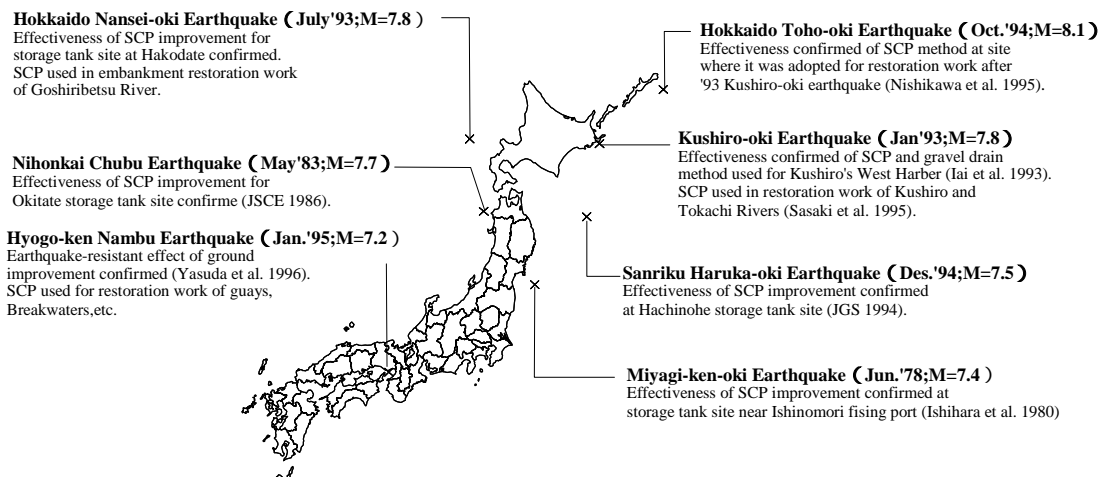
**Hokkaido Nansei-oki Earthquake（July'93;M=7.8）**
Effectiveness of SCP improvement for storage tank site at Hakodate confirmed. SCP used in embankment restoration work of Goshiribetsu River.

**Hokkaido Toho-oki Earthquake（Oct.'94;M=8.1）**
Effectiveness confirmed of SCP method at site where it was adopted for restoration work after '93 Kushiro-oki earthquake (Nishikawa et al. 1995).

**Kushiro-oki Earthquake（Jan'93;M=7.8）**
Effectiveness confirmed of SCP and gravel drain method used for Kushiro's West Harber (Iai et al. 1993). SCP used in restoration work of Kushiro and Tokachi Rivers (Sasaki et al. 1995).

**Nihonkai Chubu Earthquake（May'83;M=7.7）**
Effectiveness of SCP improvement for Okitate storage tank site confirme (JSCE 1986).

**Hyogo-ken Nambu Earthquake（Jan.'95;M=7.2）**
Earthquake-resistant effect of ground improvement confirmed (Yasuda et al. 1996). SCP used for restoration work of guays, Breakwaters,etc.

**Sanriku Haruka-oki Earthquake（Des.'94;M=7.5）**
Effectiveness of SCP improvement confirmed at Hachinohe storage tank site (JGS 1994).

**Miyagi-ken-oki Earthquake（Jun.'78;M=7.4）**
Effectiveness of SCP improvement confirmed at storage tank site near Ishinomori fising port (Ishihara et al. 1980)